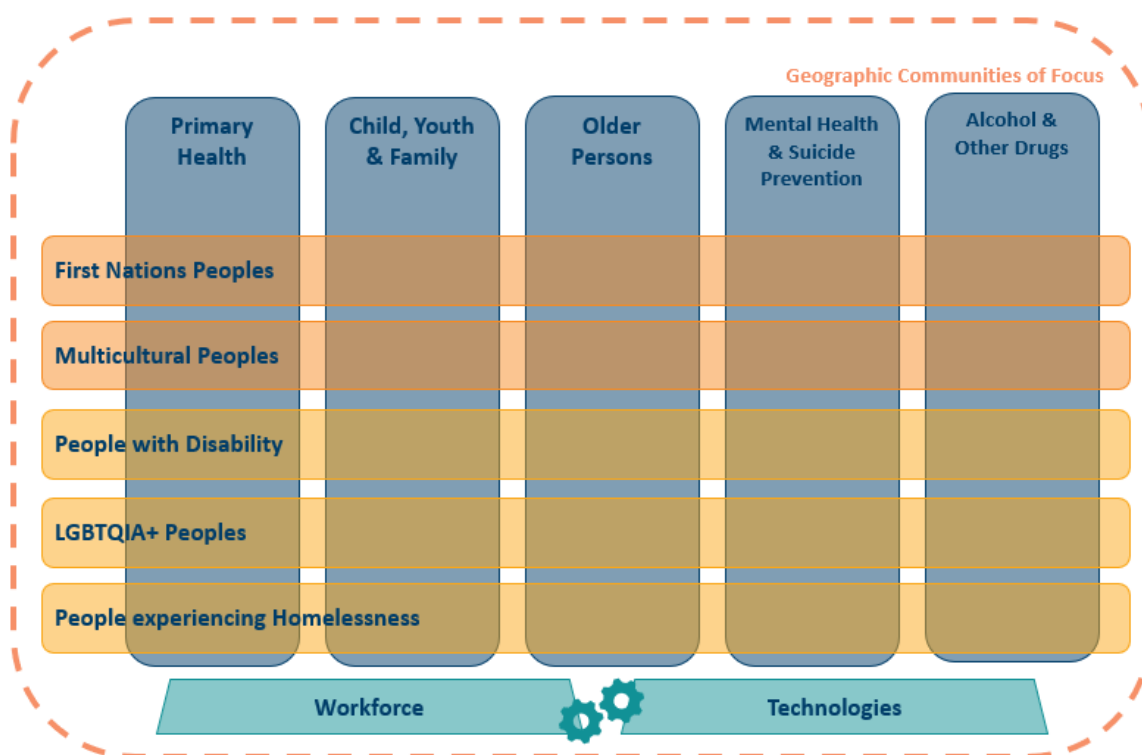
Geographic Communities of Focus

Primary Health

Child, Youth & Family

Older Persons

Mental Health & Suicide Prevention

Alcohol & Other Drugs

First Nations Peoples

Multicultural Peoples

People with Disability

LGBTQIA+ Peoples

People experiencing Homelessness

Workforce

Technologies